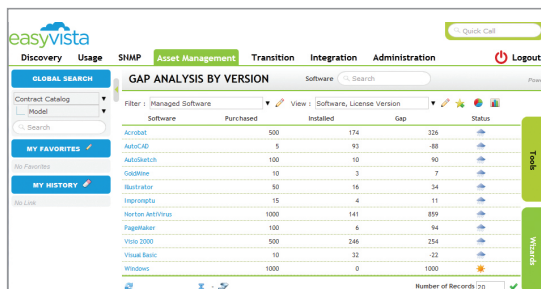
easyvista

Quick Call

Discovery Usage SNMP Asset Management Transition Integration Administration Logout

GLOBAL SEARCH

Contract Catalog
Model
Search

MY FAVORITES
No Favorites

MY HISTORY
No Link

GAP ANALYSIS BY VERSION

Software Search

Filter : Managed Software View : Software, License Version

| Software | Purchased | Installed | Gap | Status |
|---|---|---|---|---|
| Acrobat | 500 | 174 | 326 | |
| AutoCAD | 5 | 93 | -88 | |
| AutoSketch | 100 | 10 | 90 | |
| GoldMine | 10 | 3 | 7 | |
| Illustrator | 50 | 16 | 34 | |
| Improptu | 15 | 4 | 11 | |
| Norton AntiVirus | 1000 | 141 | 859 | |
| PageMaker | 100 | 6 | 94 | |
| Visio 2000 | 500 | 246 | 254 | |
| Visual Basic | 10 | 32 | -22 | |
| Windows | 1000 | 0 | 1000 | |

Number of Records 20

Tools

Wizards